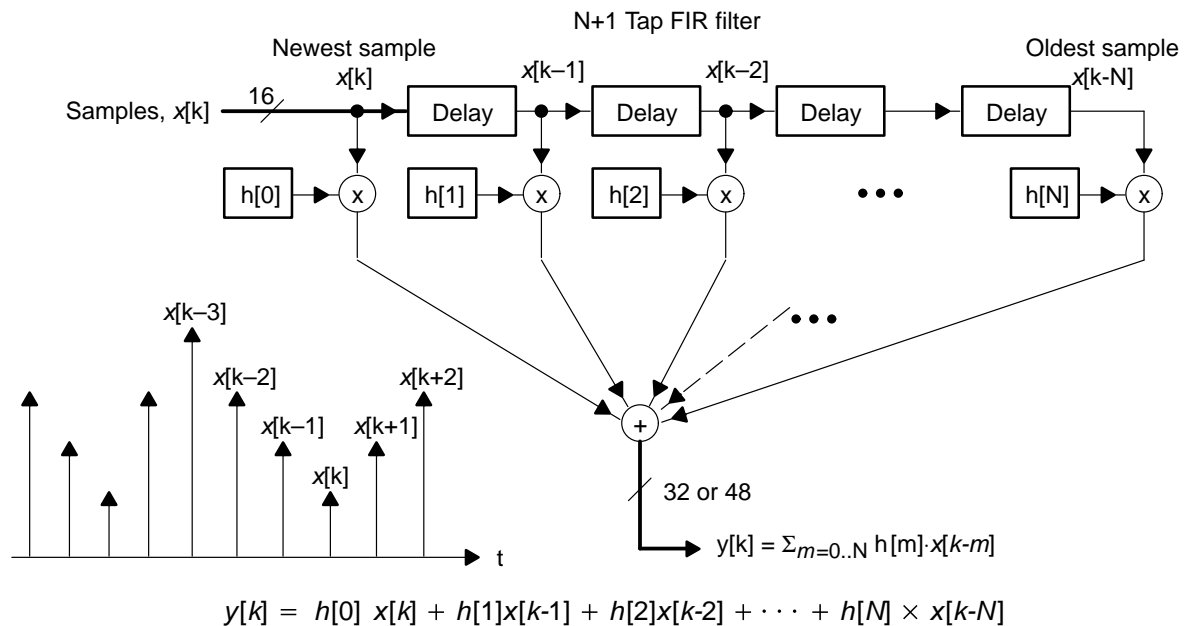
N+1 Tap FIR filter

Newest sample $x$[k]

$x$[k–1]

$x$[k–2]

Oldest sample $x$[k-N]

Samples, $x$[k]

16

Delay

Delay

Delay

Delay

h[0]

x

h[1]

x

h[2]

x

•••

h[N]

x

•••

+

32 or 48

$y[k] = \Sigma_{m=0..N}\, h[m] \cdot x[k-m]$

$x$[k–3]

$x$[k–2]

$x$[k–1]

$x$[k]

$x$[k+1]

$x$[k+2]

t

$y[k] = h[0]\ x[k] + h[1]x[k\text{-}1] + h[2]x[k\text{-}2] + \cdots + h[N] \times x[k\text{-}N]$